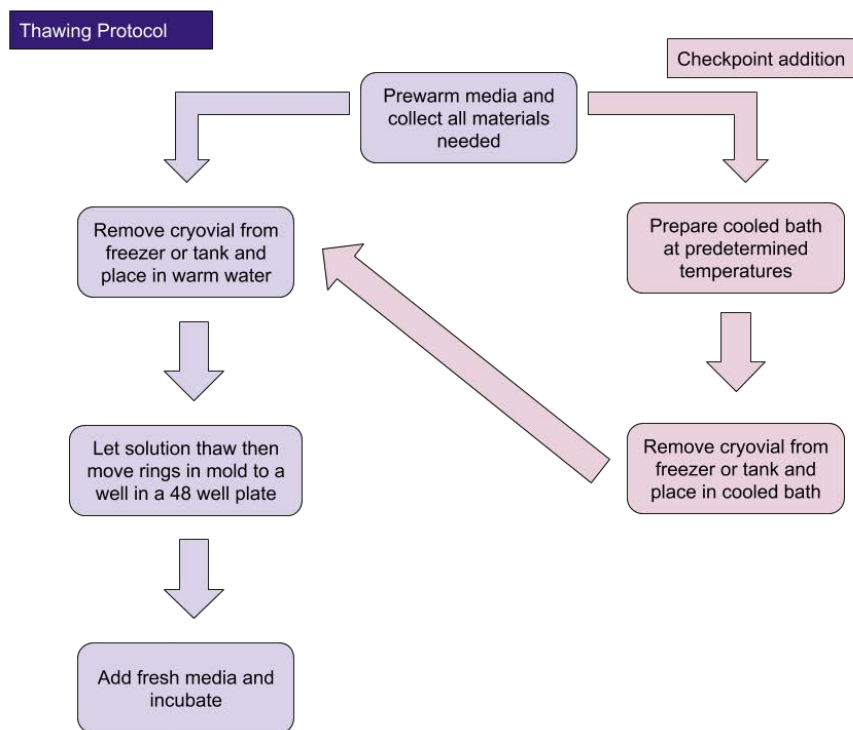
Thawing Protocol

Checkpoint addition

Prewarm media and collect all materials needed

Remove cryovial from freezer or tank and place in warm water

Prepare cooled bath at predetermined temperatures

Remove cryovial from freezer or tank and place in cooled bath

Let solution thaw then move rings in mold to a well in a 48 well plate

Add fresh media and incubate